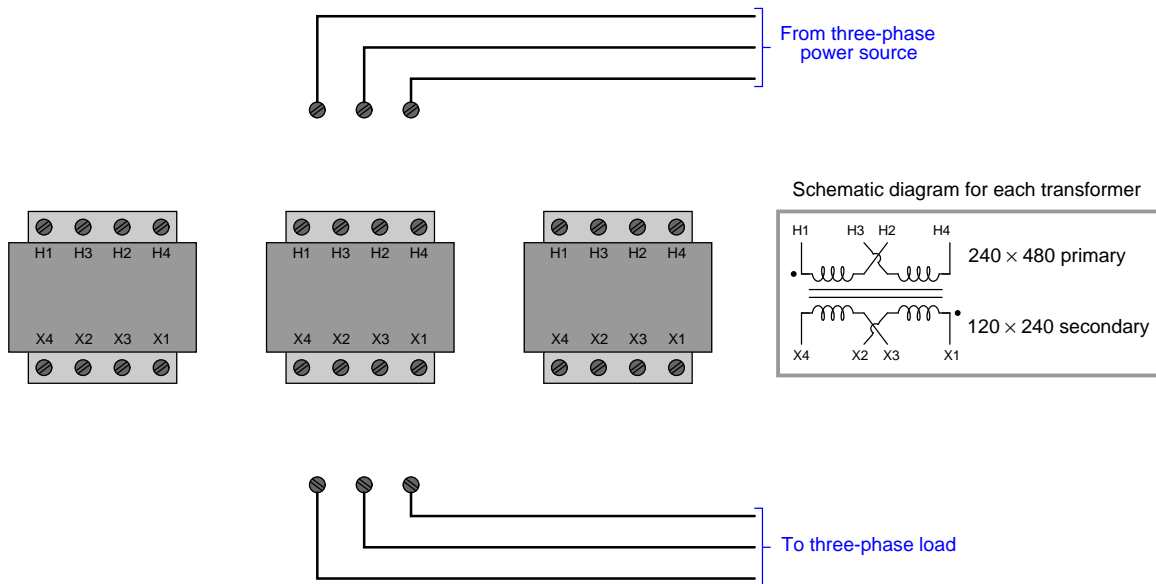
From three-phase power source

Schematic diagram for each transformer

H1 H3 H2 H4

X4 X2 X3 X1

H1 H3 H2 H4

X4 X2 X3 X1

H1 H3 H2 H4

X4 X2 X3 X1

H1 H3 H2 H4

$240 \times 480$ primary

$120 \times 240$ secondary

X4 X2 X3 X1

To three-phase load